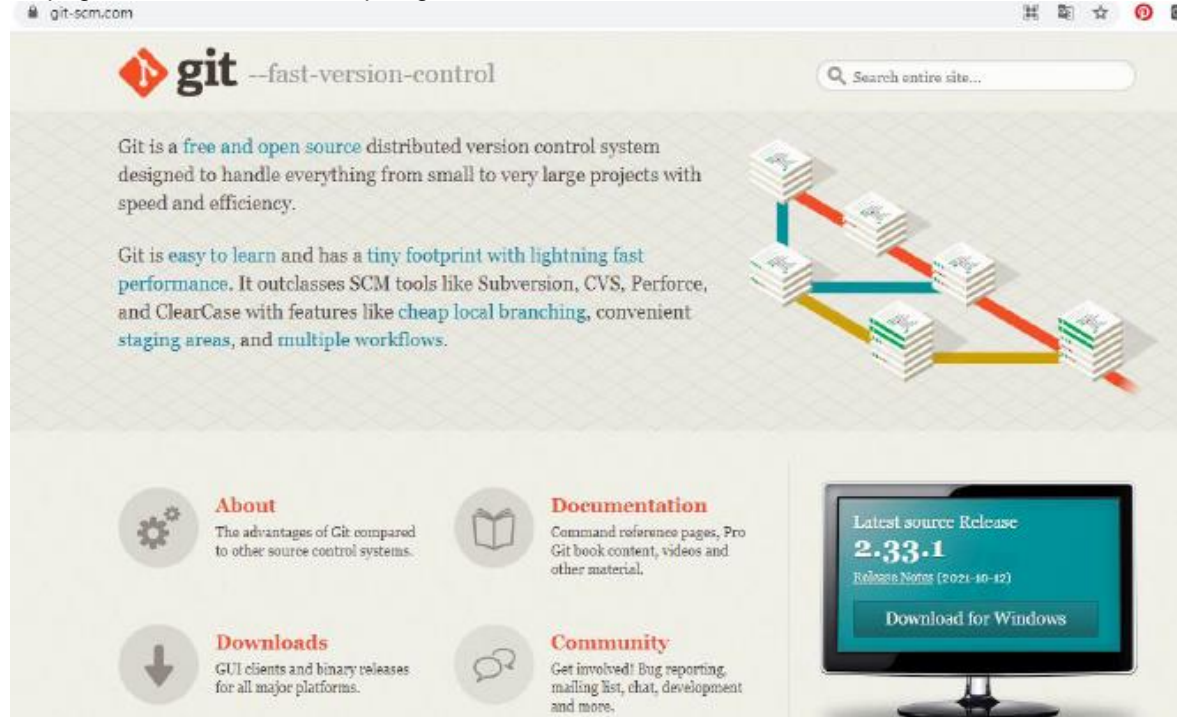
git-scm.com

git --fast-version-control

Search entire site...

Git is a free and open source distributed version control system designed to handle everything from small to very large projects with speed and efficiency.

Git is easy to learn and has a tiny footprint with lightning fast performance. It outclasses SCM tools like Subversion, CVS, Perforce, and ClearCase with features like cheap local branching, convenient staging areas, and multiple workflows.

About
The advantages of Git compared to other source control systems.

Documentation
Command reference pages, Pro Git book content, videos and other material.

Downloads
GUI clients and binary releases for all major platforms.

Community
Get involved! Bug reporting, mailing list, chat, development and more.

Latest source Release
2.33.1
Release Notes (2021-10-12)
Download for Windows